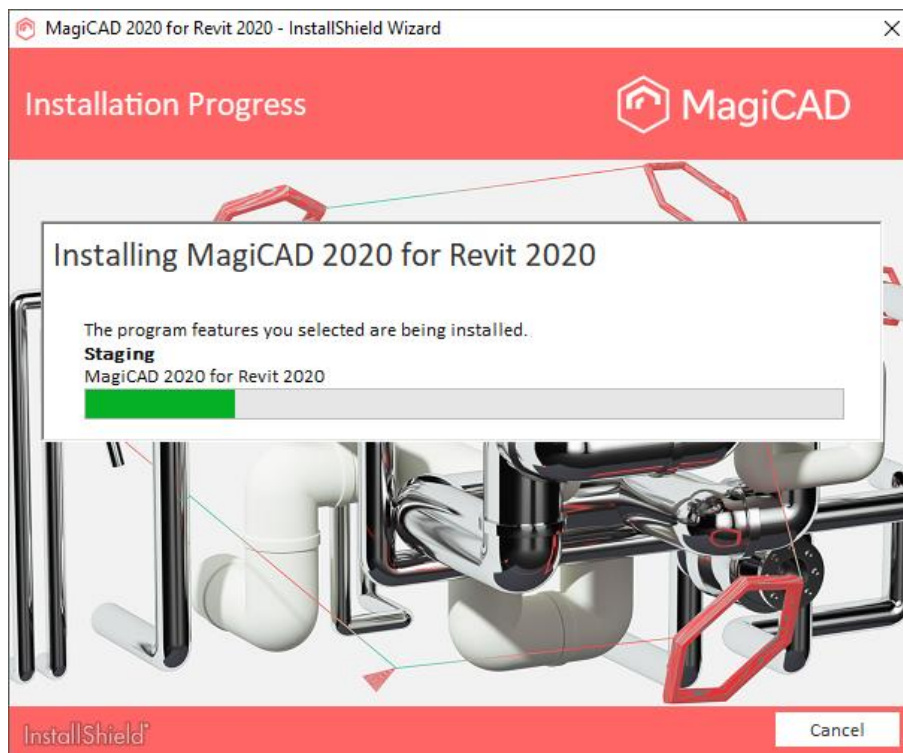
MagiCAD 2020 for Revit 2020 - InstallShield Wizard

×

Installation Progress

MagiCAD

Installing MagiCAD 2020 for Revit 2020

The program features you selected are being installed.

**Staging**

MagiCAD 2020 for Revit 2020

InstallShield

Cancel